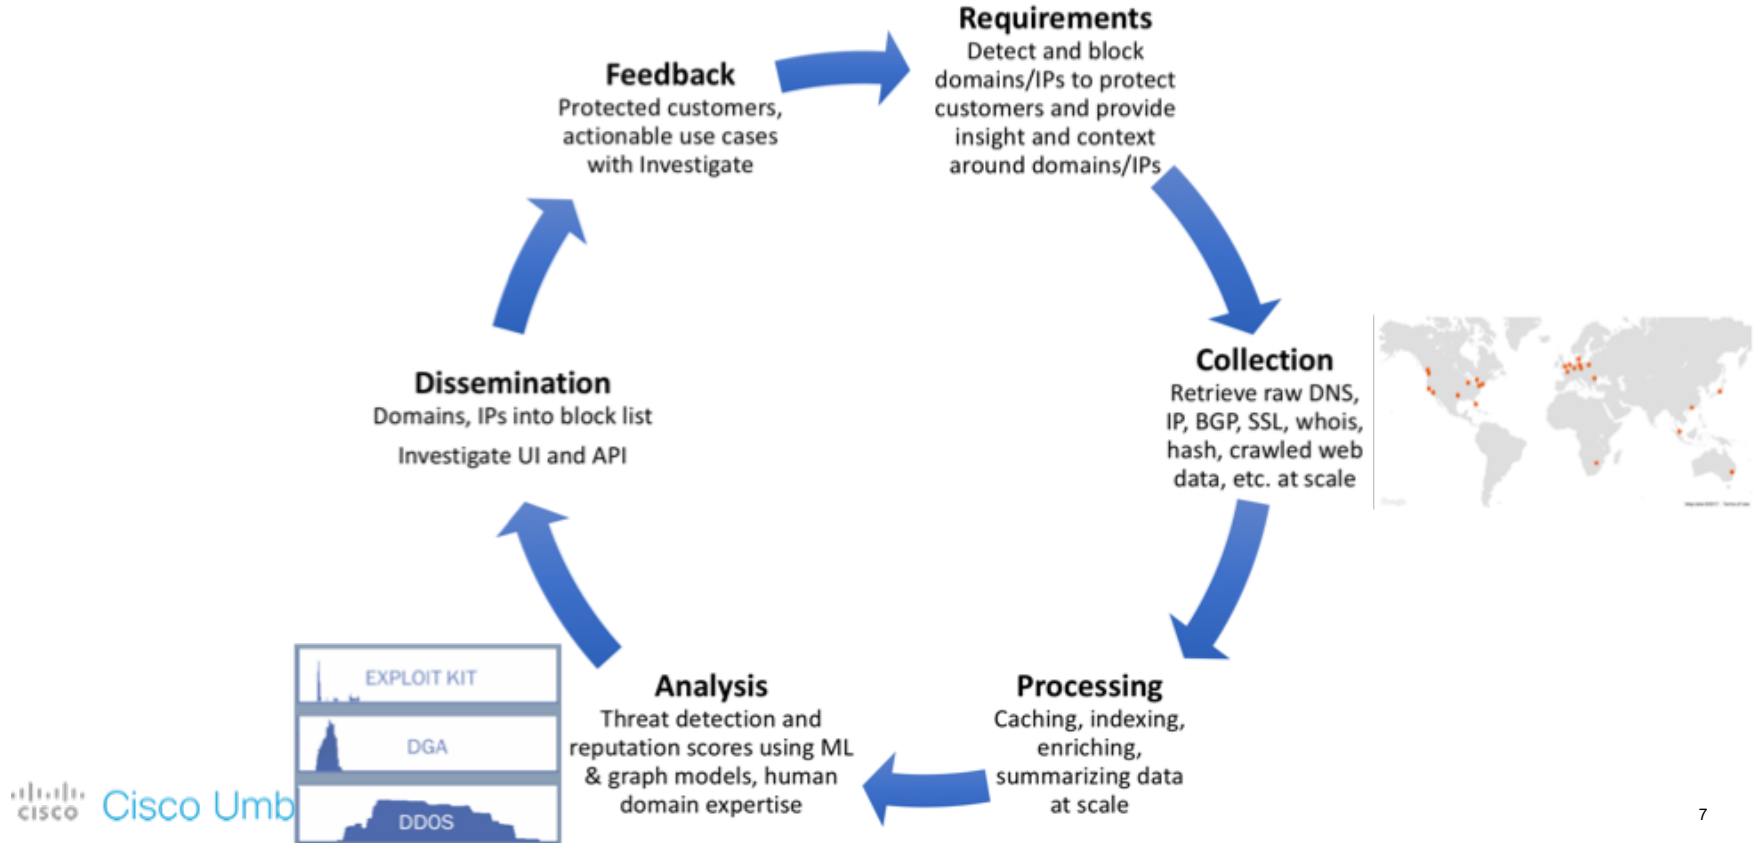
Requirements
Detect and block domains/IPs to protect customers and provide insight and context around domains/IPs

Collection
Retrieve raw DNS, IP, BGP, SSL, whois, hash, crawled web data, etc. at scale

Processing
Caching, indexing, enriching, summarizing data at scale

Analysis
Threat detection and reputation scores using ML & graph models, human domain expertise

EXPLOIT KIT

DGA

DDOS

Dissemination
Domains, IPs into block list

Investigate UI and API

Feedback
Protected customers, actionable use cases with Investigate

cisco Cisco Umb

7